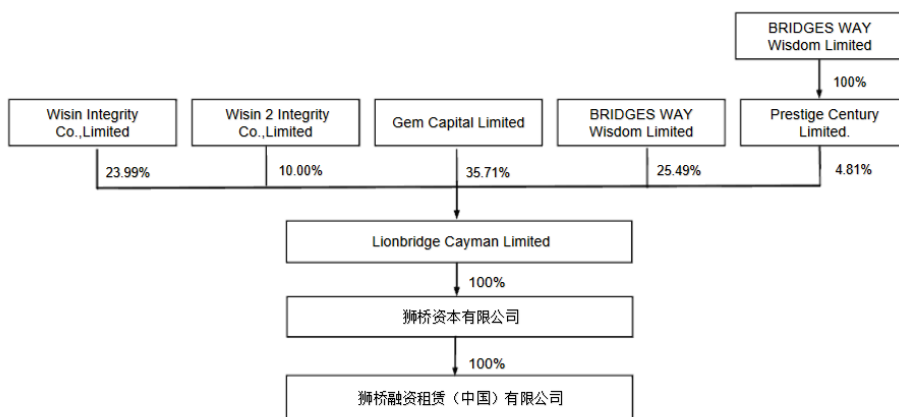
BRIDGES WAY Wisdom Limited

100%

Wisin Integrity Co.,Limited

Wisin 2 Integrity Co.,Limited

Gem Capital Limited

BRIDGES WAY Wisdom Limited

Prestige Century Limited.

23.99%

10.00%

35.71%

25.49%

4.81%

Lionbridge Cayman Limited

100%

狮桥资本有限公司

100%

狮桥融资租赁（中国）有限公司